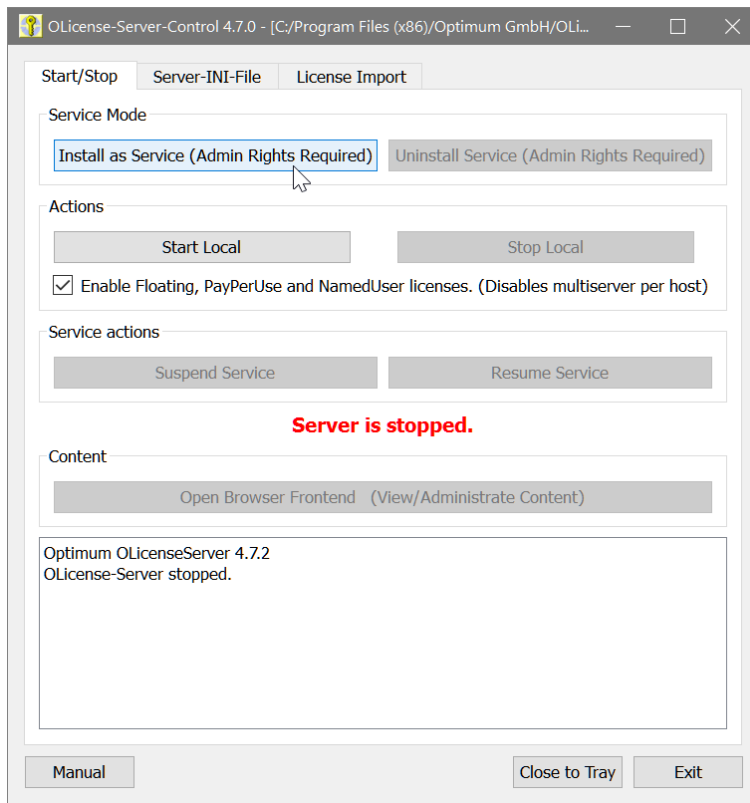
OLicense-Server-Control 4.7.0 - [C:/Program Files (x86)/Optimum GmbH/OLi...

Start/Stop
Server-INI-File
License Import

Service Mode
Install as Service (Admin Rights Required)
Uninstall Service (Admin Rights Required)

Actions
Start Local
Stop Local
Enable Floating, PayPerUse and NamedUser licenses. (Disables multiserver per host)

Service actions
Suspend Service
Resume Service

Server is stopped.

Content
Open Browser Frontend (View/Administrate Content)

Optimum OLicenseServer 4.7.2
OLicense-Server stopped.

Manual
Close to Tray
Exit